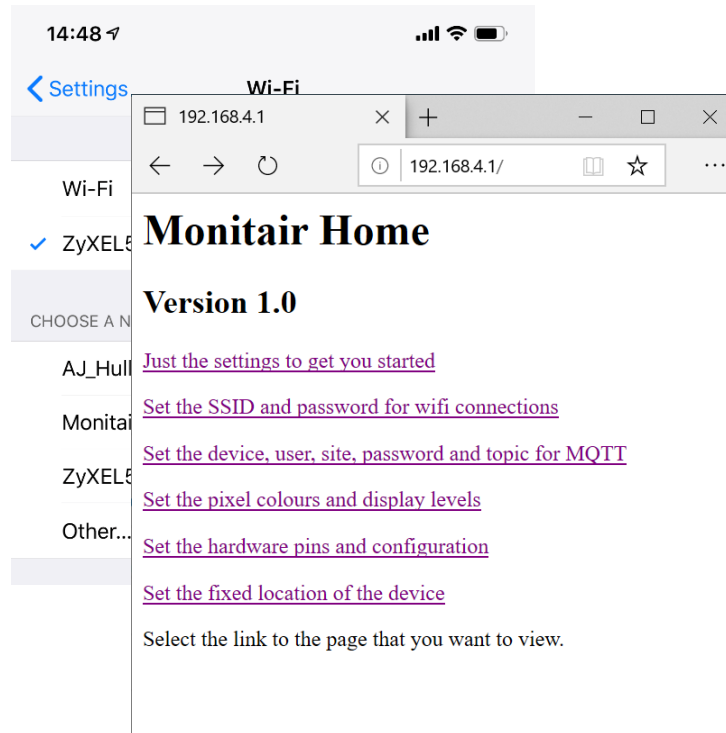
14:48

Settings Wi-Fi

Wi-Fi

ZyXEL5

CHOOSE A N

AJ_Hull

Monitai

ZyXEL5

Other...

192.168.4.1

192.168.4.1/

# Monitair Home

## Version 1.0

Just the settings to get you started

Set the SSID and password for wifi connections

Set the device, user, site, password and topic for MQTT

Set the pixel colours and display levels

Set the hardware pins and configuration

Set the fixed location of the device

Select the link to the page that you want to view.